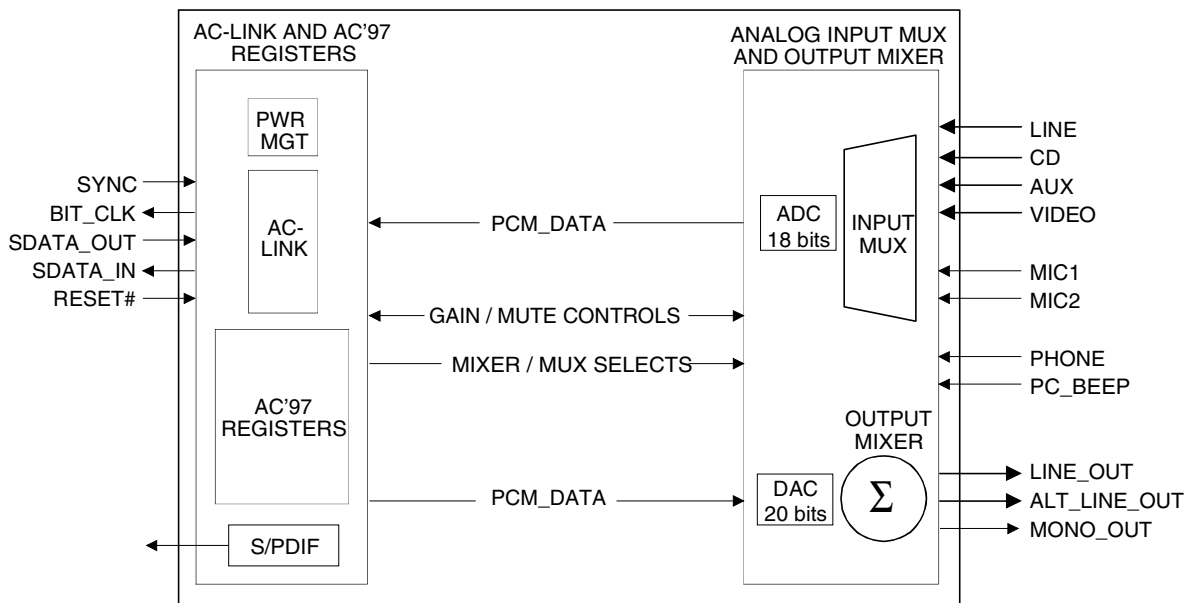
AC-LINK AND AC'97 REGISTERS

ANALOG INPUT MUX AND OUTPUT MIXER

PWR MGT

AC-LINK

SYNC
BIT_CLK
SDATA_OUT
SDATA_IN
RESET#

PCM_DATA

ADC 18 bits

INPUT MUX

LINE
CD
AUX
VIDEO
MIC1
MIC2

GAIN / MUTE CONTROLS

MIXER / MUX SELECTS

PHONE
PC_BEEP

AC'97 REGISTERS

OUTPUT MIXER

PCM_DATA

DAC 20 bits

$\Sigma$

LINE_OUT
ALT_LINE_OUT
MONO_OUT

S/PDIF